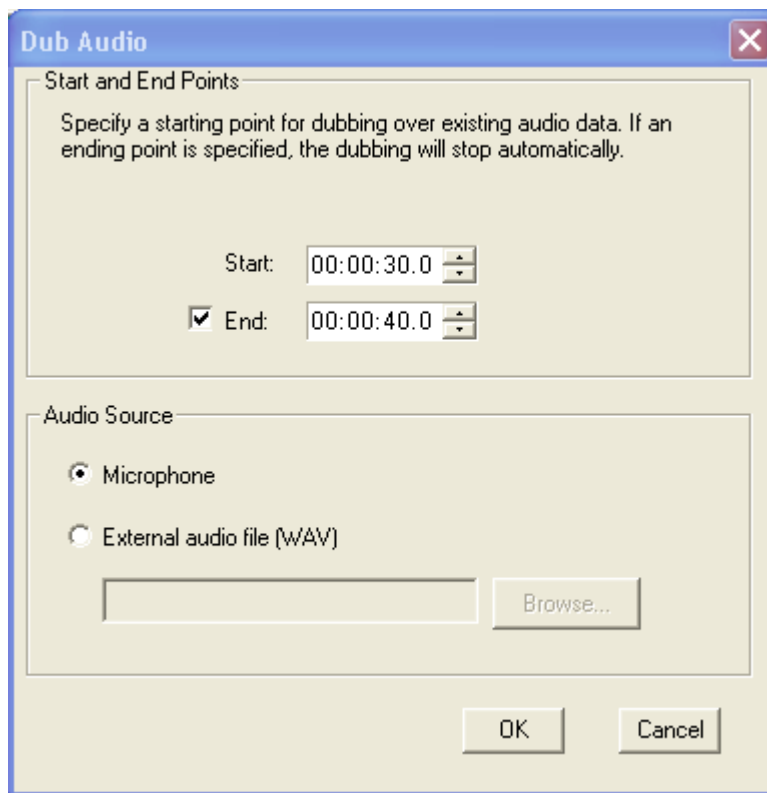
Dub Audio

Start and End Points

Specify a starting point for dubbing over existing audio data. If an ending point is specified, the dubbing will stop automatically.

Start: 00:00:30.0

End: 00:00:40.0

Audio Source

Microphone

External audio file (WAV)

Browse...

OK

Cancel